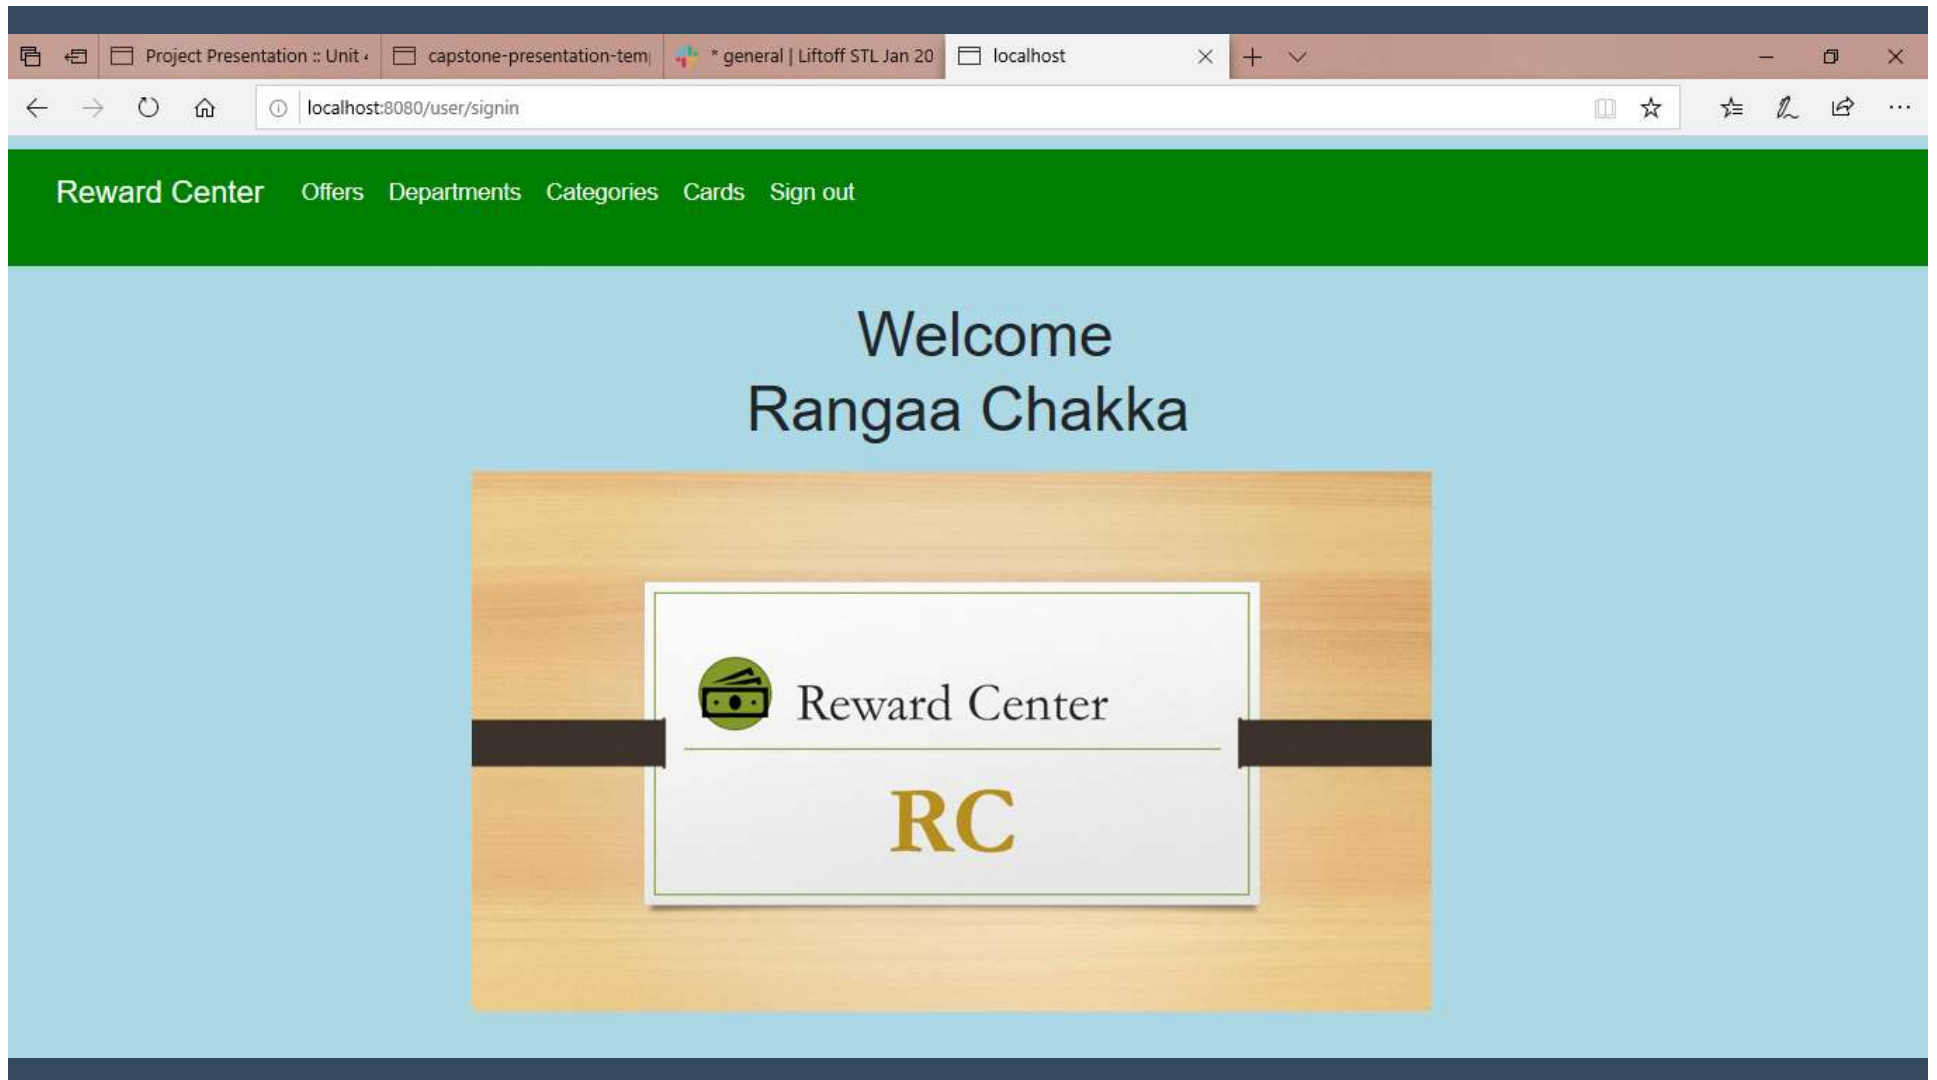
Project Presentation :: Unit
capstone-presentation-tem
* general | Liftoff STL Jan 20
localhost

localhost:8080/user/signin

Reward Center Offers Departments Categories Cards Sign out

Welcome
Rangaa Chakka

Reward Center

RC